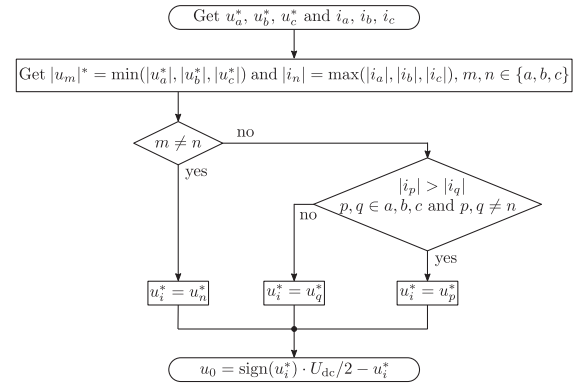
Get $u_a^*$, $u_b^*$, $u_c^*$ and $i_a$, $i_b$, $i_c$

Get $|u_m|^* = \min(|u_a^*|, |u_b^*|, |u_c^*|)$ and $|i_n| = \max(|i_a|, |i_b|, |i_c|)$, $m, n \in \{a, b, c\}$

$m \neq n$

no

yes

$|i_p| > |i_q|$
$p, q \in a, b, c$ and $p, q \neq n$

no

yes

$u_i^* = u_n^*$

$u_i^* = u_q^*$

$u_i^* = u_p^*$

$u_0 = \text{sign}(u_i^*) \cdot U_{\text{dc}}/2 - u_i^*$